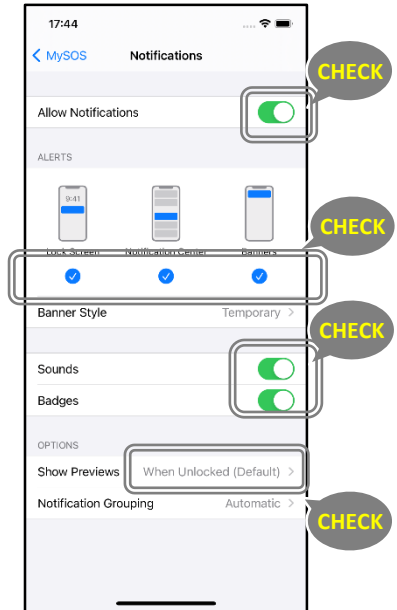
17:44

MySOS

Notifications

CHECK

Allow Notifications

ALERTS

9:41

Lock Screen

Notification Center

Banners

CHECK

Banner Style

Temporary

CHECK

Sounds

Badges

OPTIONS

Show Previews

When Unlocked (Default)

Notification Grouping

Automatic

CHECK